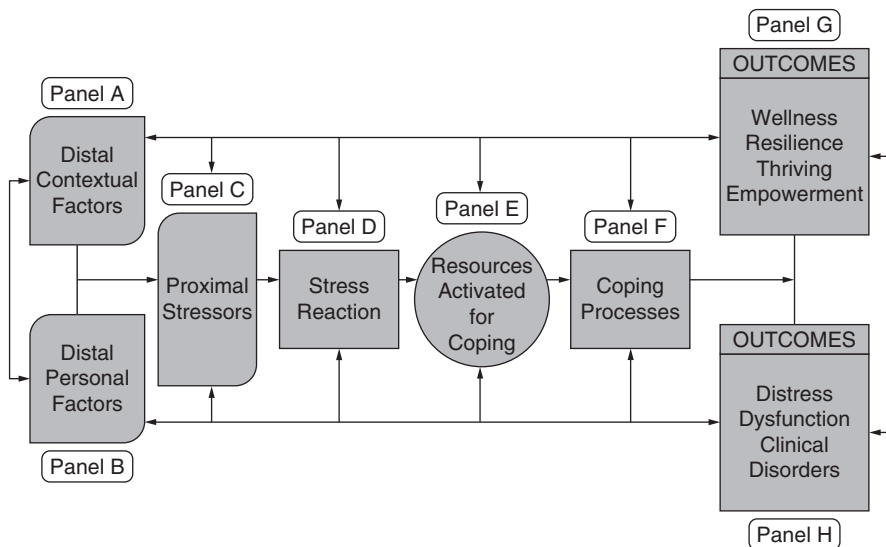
Panel G

OUTCOMES

Wellness
Resilience
Thriving
Empowerment

Panel A

Distal Contextual Factors

Panel C

Proximal Stressors

Panel D

Stress Reaction

Panel E

Resources Activated for Coping

Panel F

Coping Processes

OUTCOMES

Distress
Dysfunction
Clinical Disorders

Distal Personal Factors

Panel B

Panel H